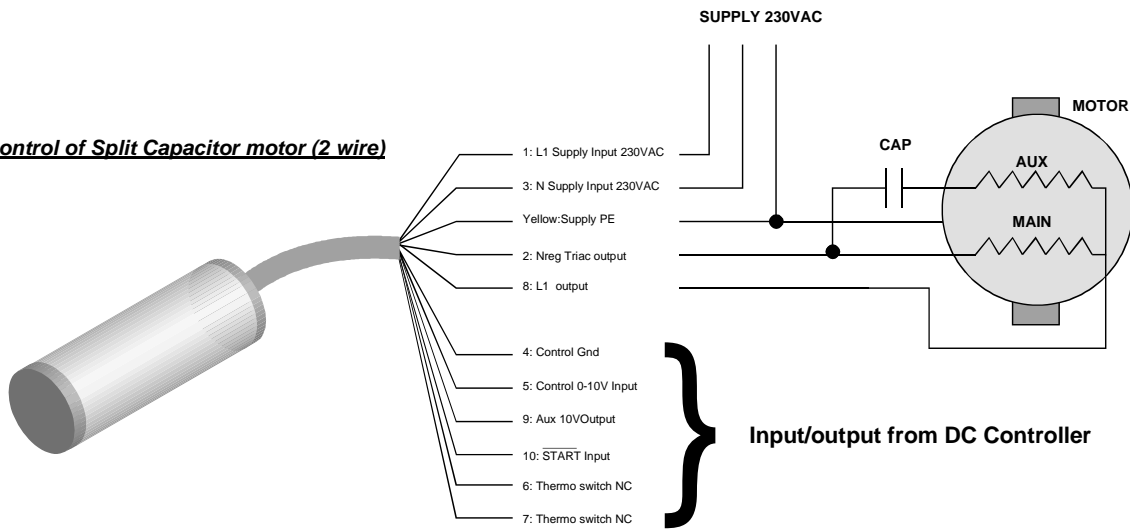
SUPPLY 230VAC

ontrol of Split Capacitor motor (2 wire)

MOTOR

CAP

AUX

MAIN

1: L1 Supply Input 230VAC

3: N Supply Input 230VAC

Yellow:Supply PE

2: Nreg Triac output

8: L1 output

4: Control Gnd

5: Control 0-10V Input

9: Aux 10VOutput

10: $\overline{\text{START}}$ Input

6: Thermo switch NC

7: Thermo switch NC

Input/output from DC Controller